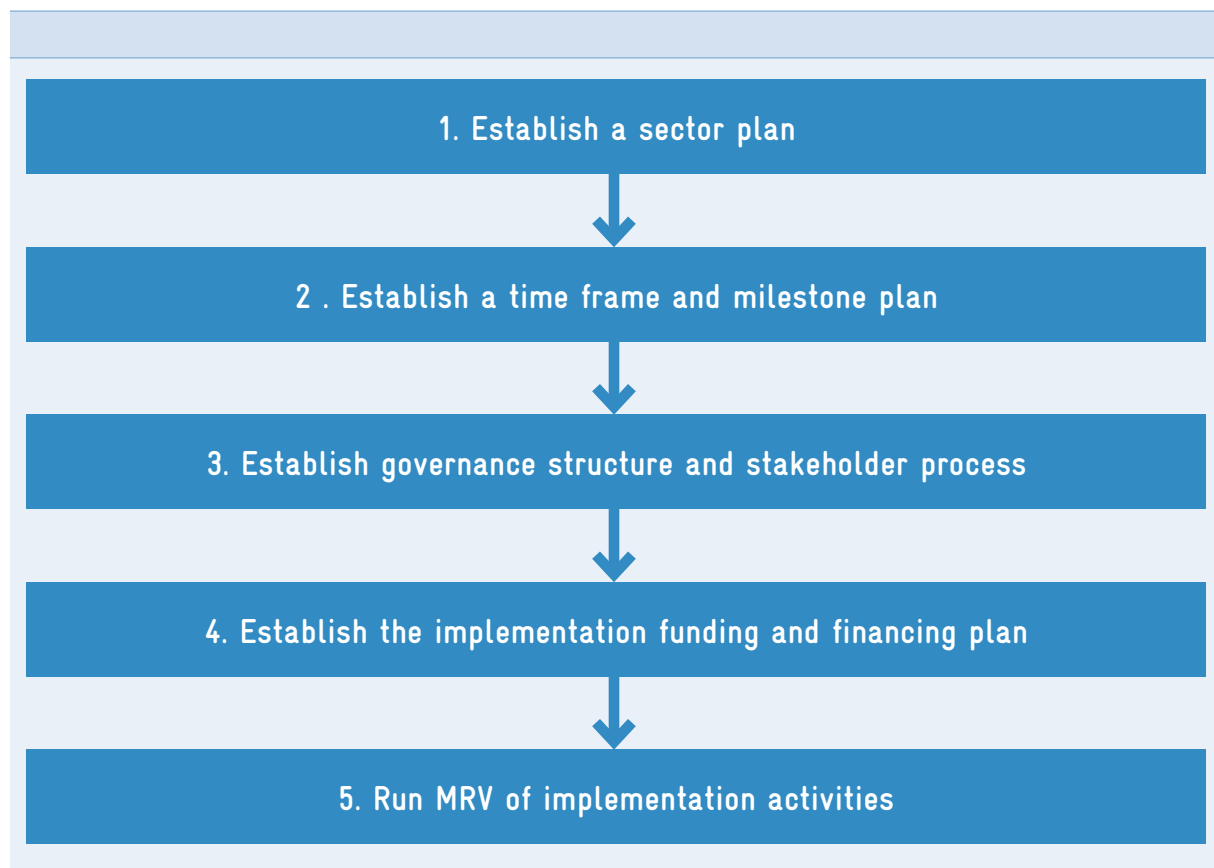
1. Establish a sector plan

2 . Establish a time frame and milestone plan

3. Establish governance structure and stakeholder process

4. Establish the implementation funding and financing plan

5. Run MRV of implementation activities